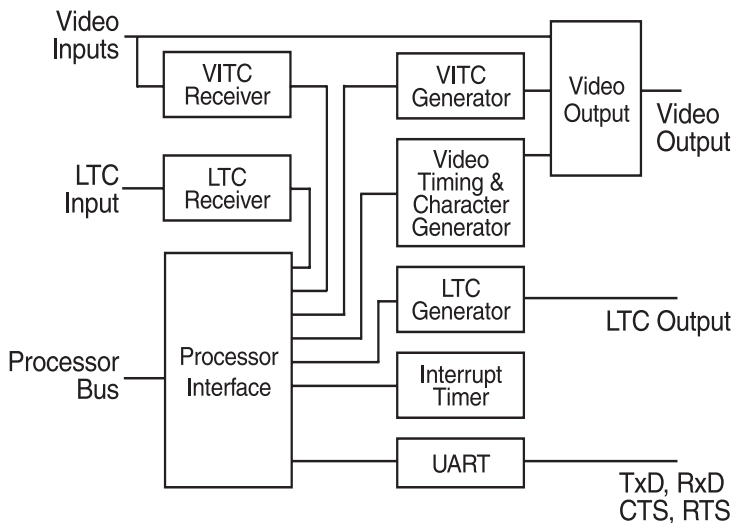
Video Inputs

VITC Receiver

VITC Generator

Video Output

Video Output

LTC Input

LTC Receiver

Video Timing & Character Generator

LTC Generator

LTC Output

Processor Bus

Processor Interface

Interrupt Timer

UART

TxD, RxD CTS, RTS